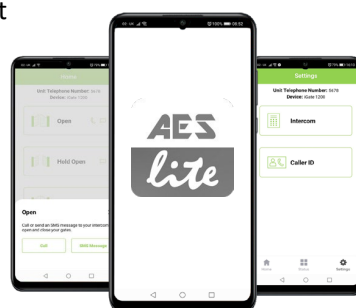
t

Home

Unit Telephone Number: 5678

Device: iGate 1200

Open

Hold Open

Open

Call or send an SMS message to your intercom to open and close your gates.

Call

SMS Message

100% 08:52

AES

lite

Settings

Unit Telephone Number: 5678

Device: iGate 1200

Intercom

Caller ID

Home

Status

Settings